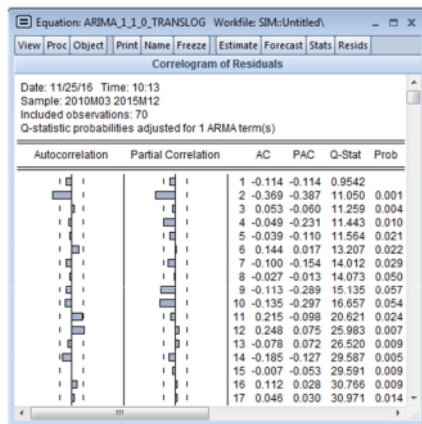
Equation: ARIMA_1_1_0_TRANSLOG Workfile: SIM::Untitled\

View | Proc | Object | Print | Name | Freeze | Estimate | Forecast | Stats | Resids

Correlogram of Residuals

Date: 11/25/16 Time: 10:13
Sample: 2010M03 2015M12
Included observations: 70
Q-statistic probabilities adjusted for 1 ARMA term(s)

| Autocorrelation | Partial Correlation | | AC | PAC | Q-Stat | Prob |
|---|---|---|---|---|---|---|
| | | 1 | -0.114 | -0.114 | 0.9542 | |
| | | 2 | -0.369 | -0.387 | 11.050 | 0.001 |
| | | 3 | 0.053 | -0.060 | 11.259 | 0.004 |
| | | 4 | -0.049 | -0.231 | 11.443 | 0.010 |
| | | 5 | -0.039 | -0.110 | 11.564 | 0.021 |
| | | 6 | 0.144 | 0.017 | 13.207 | 0.022 |
| | | 7 | -0.100 | -0.154 | 14.012 | 0.029 |
| | | 8 | -0.027 | -0.013 | 14.073 | 0.050 |
| | | 9 | -0.113 | -0.289 | 15.135 | 0.057 |
| | | 10 | -0.135 | -0.297 | 16.657 | 0.054 |
| | | 11 | 0.215 | -0.098 | 20.621 | 0.024 |
| | | 12 | 0.248 | 0.075 | 25.983 | 0.007 |
| | | 13 | -0.078 | 0.072 | 26.520 | 0.009 |
| | | 14 | -0.185 | -0.127 | 29.587 | 0.005 |
| | | 15 | -0.007 | -0.053 | 29.591 | 0.009 |
| | | 16 | 0.112 | 0.028 | 30.766 | 0.009 |
| | | 17 | 0.046 | 0.030 | 30.971 | 0.014 |